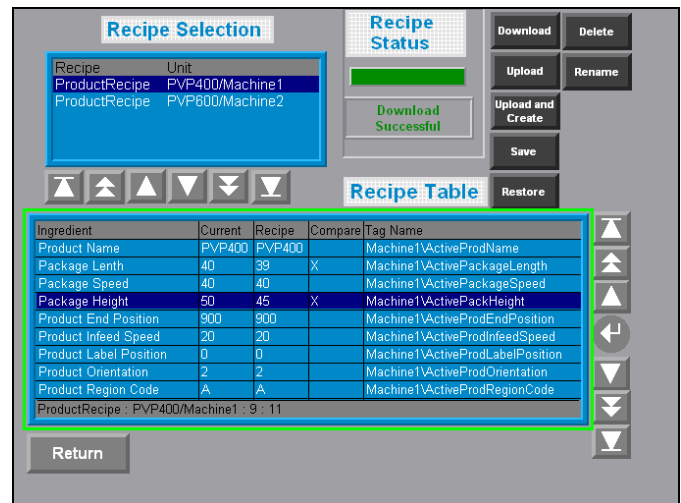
Recipe Selection

| Recipe | Unit |
|---|---|
| ProductRecipe | PVP400/Machine1 |
| ProductRecipe | PVP600/Machine2 |

Recipe Status

Download Successful

Download
Delete
Upload
Rename
Upload and Create
Save
Restore

Recipe Table

| Ingredient | Current | Recipe | Compare | Tag Name |
|---|---|---|---|---|
| Product Name | PVP400 | PVP400 | | Machine1\ActiveProdName |
| Package Lenth | 40 | 39 | X | Machine1\ActivePackageLength |
| Package Speed | 40 | 40 | | Machine1\ActivePackageSpeed |
| Package Height | 50 | 45 | X | Machine1\ActivePackHeight |
| Product End Position | 900 | 900 | | Machine1\ActiveProdEndPosition |
| Product Infeed Speed | 20 | 20 | | Machine1\ActiveProdInfeedSpeed |
| Product Label Position | 0 | 0 | | Machine1\ActiveProdLabelPosition |
| Product Orientation | 2 | 2 | | Machine1\ActiveProdOrientation |
| Product Region Code | A | A | | Machine1\ActiveProdRegionCode |

ProductRecipe : PVP400/Machine1 : 9 : 11

Return